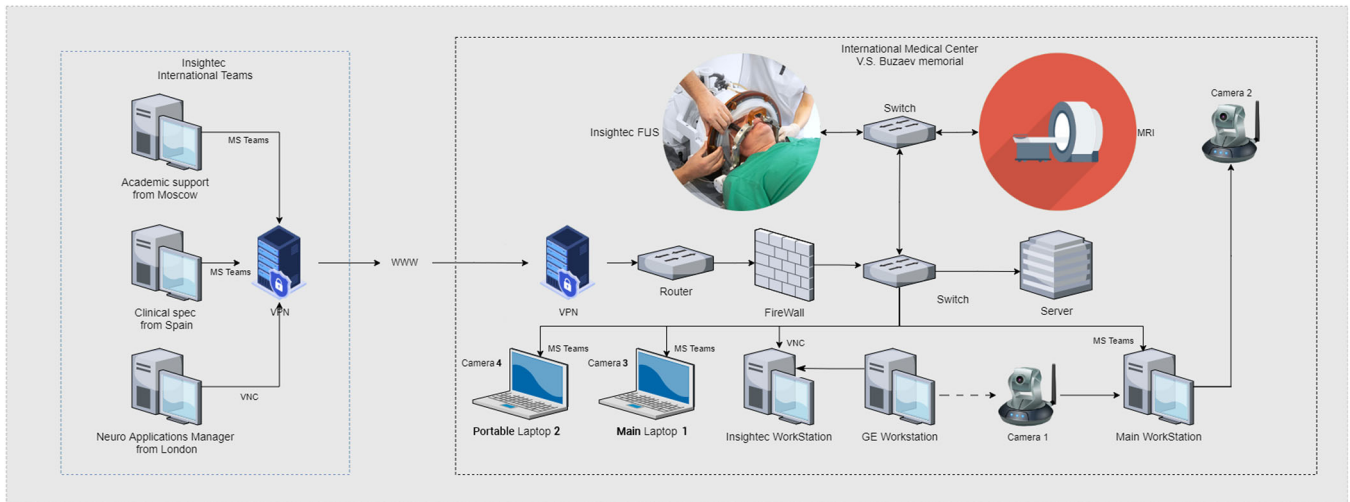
Insightec International Teams

MS Teams

Academic support from Moscow

MS Teams

Clinical spec from Spain

VPN

VNC

Neuro Applications Manager from London

WWW

International Medical Center V.S. Buzaev memorial

Insightec FUS

Switch

MRI

Camera 2

VPN

Router

FireWall

Switch

Server

Camera 4

MS Teams

Camera 3

MS Teams

VNC

MS Teams

Portable Laptop 2

Main Laptop 1

Insightec WorkStation

GE Workstation

Camera 1

Main WorkStation